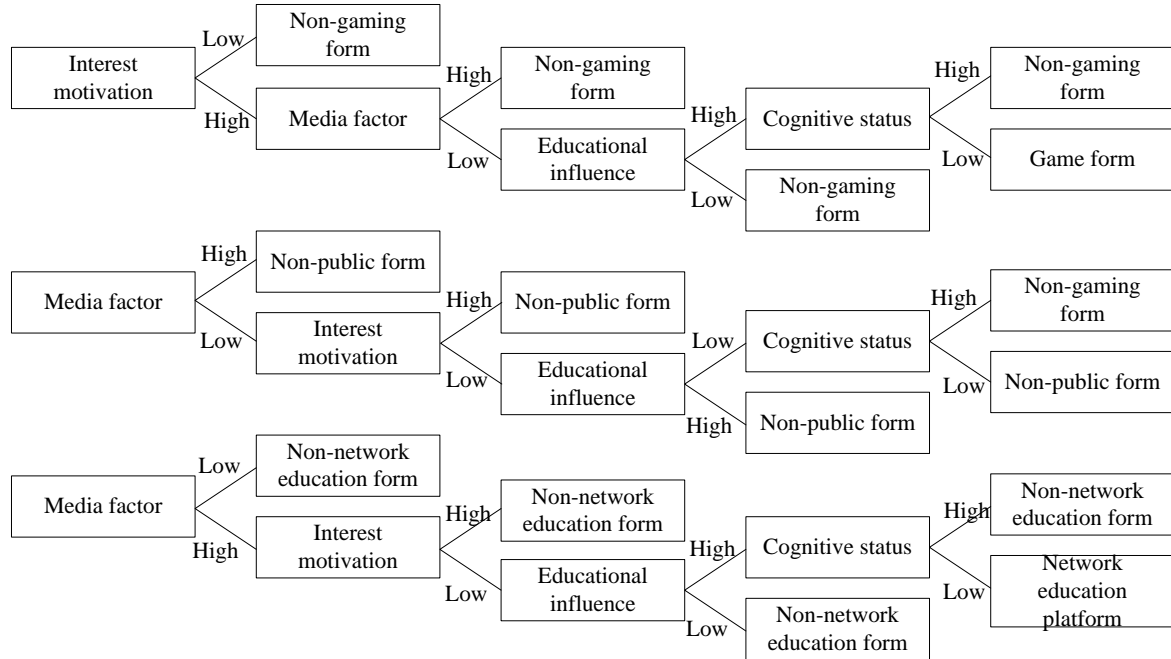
Interest motivation
Low
Non-gaming form
High
Media factor
High
Non-gaming form
Low
Educational influence
High
Cognitive status
High
Non-gaming form
Low
Game form
Low
Non-gaming form

Media factor
High
Non-public form
Low
Interest motivation
High
Non-public form
Low
Educational influence
Low
Cognitive status
High
Non-gaming form
Low
Non-public form
High
Non-public form

Media factor
Low
Non-network education form
High
Interest motivation
High
Non-network education form
Low
Educational influence
High
Cognitive status
High
Non-network education form
Low
Network education platform
Low
Non-network education form